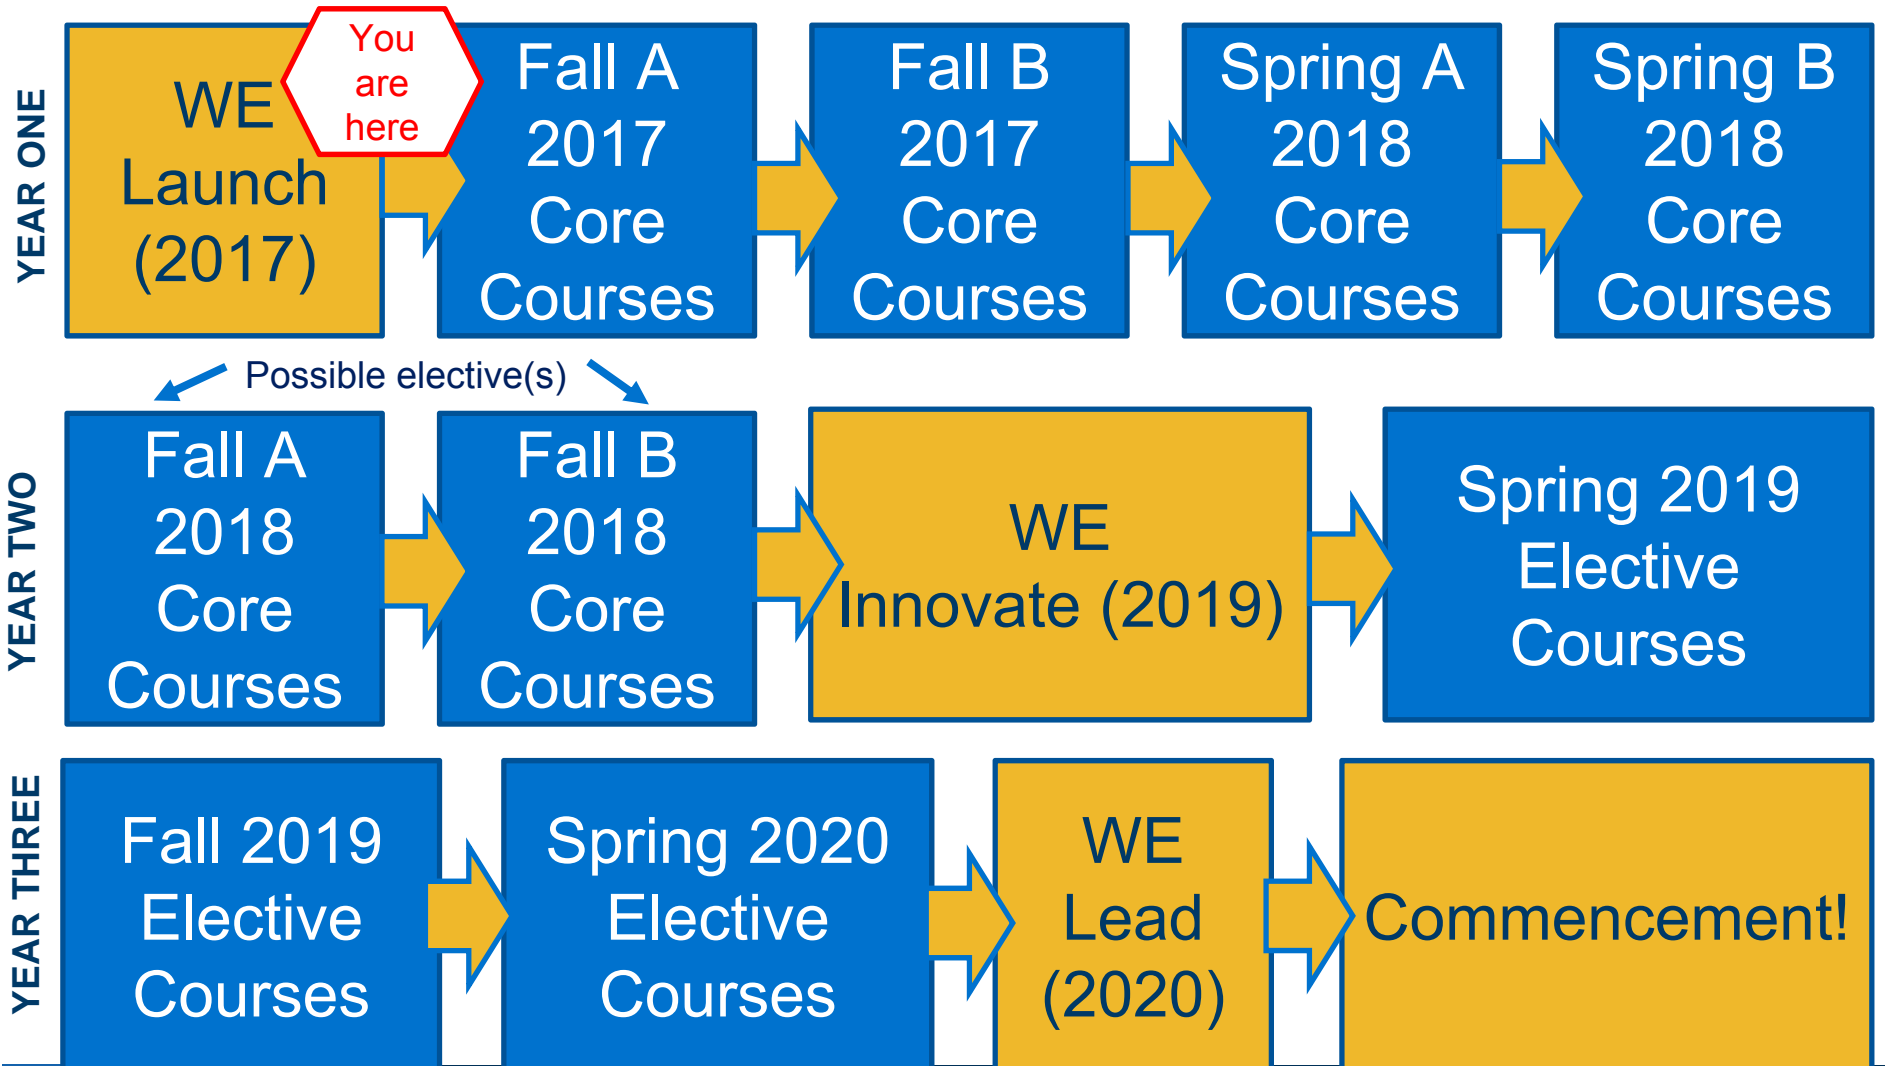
YEAR ONE

WE Launch (2017)

You are here

Fall A 2017 Core Courses

Fall B 2017 Core Courses

Spring A 2018 Core Courses

Spring B 2018 Core Courses

Possible elective(s)

YEAR TWO

Fall A 2018 Core Courses

Fall B 2018 Core Courses

WE Innovate (2019)

Spring 2019 Elective Courses

YEAR THREE

Fall 2019 Elective Courses

Spring 2020 Elective Courses

WE Lead (2020)

Commencement!